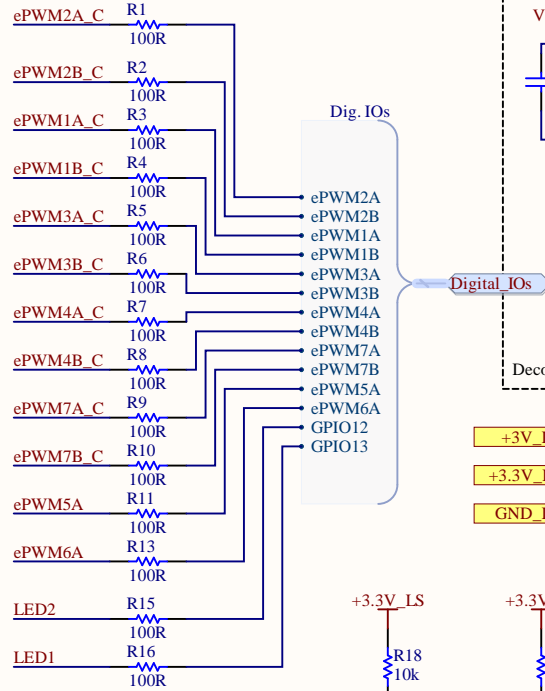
ePWM2A_C
R1
100R
ePWM2B_C
R2
100R
ePWM1A_C
R3
100R
ePWM1B_C
R4
100R
ePWM3A_C
R5
100R
ePWM3B_C
R6
100R
ePWM4A_C
R7
100R
ePWM4B_C
R8
100R
ePWM7A_C
R9
100R
ePWM7B_C
R10
100R
ePWM5A
R11
100R
ePWM6A
R13
100R
LED2
R15
100R
LED1
R16
100R

Dig. IOs
ePWM2A
ePWM2B
ePWM1A
ePWM1B
ePWM3A
ePWM3B
ePWM4A
ePWM4B
ePWM7A
ePWM7B
ePWM5A
ePWM6A
GPIO12
GPIO13

Digital_IOs

V
Deco
+3V_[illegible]
+3.3V_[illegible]
GND_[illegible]
+3.3V_LS
R18
10k
+3.3V